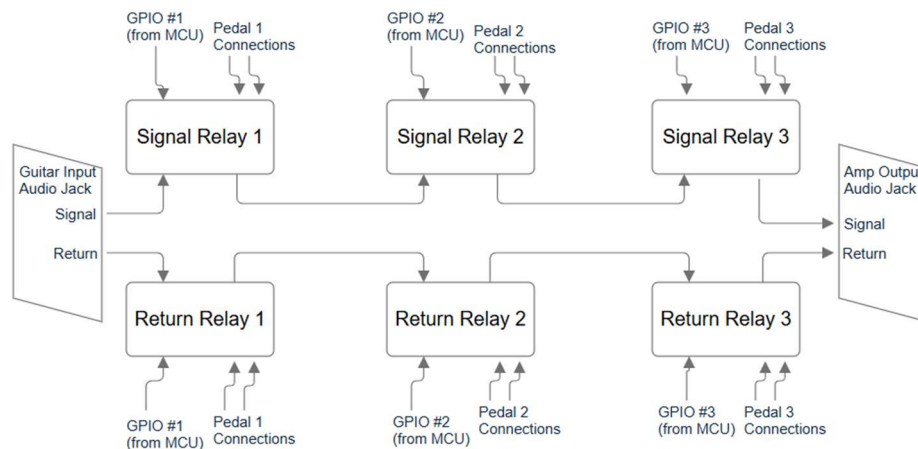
GPIO #1 (from MCU)

Pedal 1 Connections

GPIO #2 (from MCU)

Pedal 2 Connections

GPIO #3 (from MCU)

Pedal 3 Connections

Signal Relay 1

Signal Relay 2

Signal Relay 3

Guitar Input Audio Jack

Signal

Return

Amp Outpu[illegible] Audio Jack

Signal

Return

Return Relay 1

Return Relay 2

Return Relay 3

GPIO #1 (from MCU)

Pedal 1 Connections

GPIO #2 (from MCU)

Pedal 2 Connections

GPIO #3 (from MCU)

Pedal 3 Connections